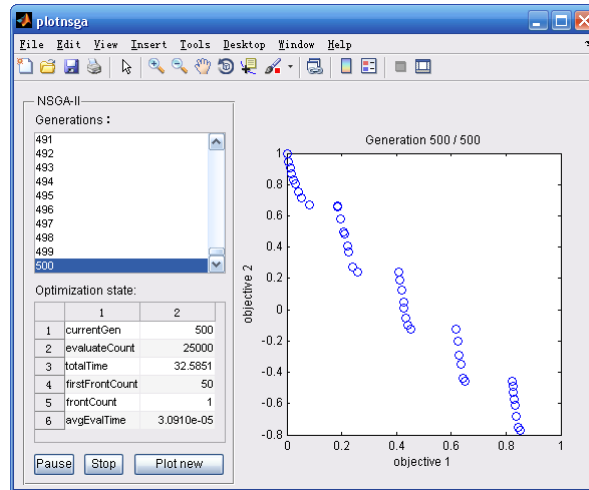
plotnsga

File Edit View Insert Tools Desktop Window Help

NSGA-II

Generations :

491
492
493
494
495
496
497
498
499
500

Optimization state:

| | 1 | 2 |
|---|---|---|
| 1 | currentGen | 500 |
| 2 | evaluateCount | 25000 |
| 3 | totalTime | 32.5851 |
| 4 | firstFrontCount | 50 |
| 5 | frontCount | 1 |
| 6 | avgEvalTime | 3.0910e-05 |

Pause Stop Plot new

Generation 500 / 500

objective 2

1
0.8
0.6
0.4
0.2
0
-0.2
-0.4
-0.6
-0.8

0 0.2 0.4 0.6 0.8 1

objective 1